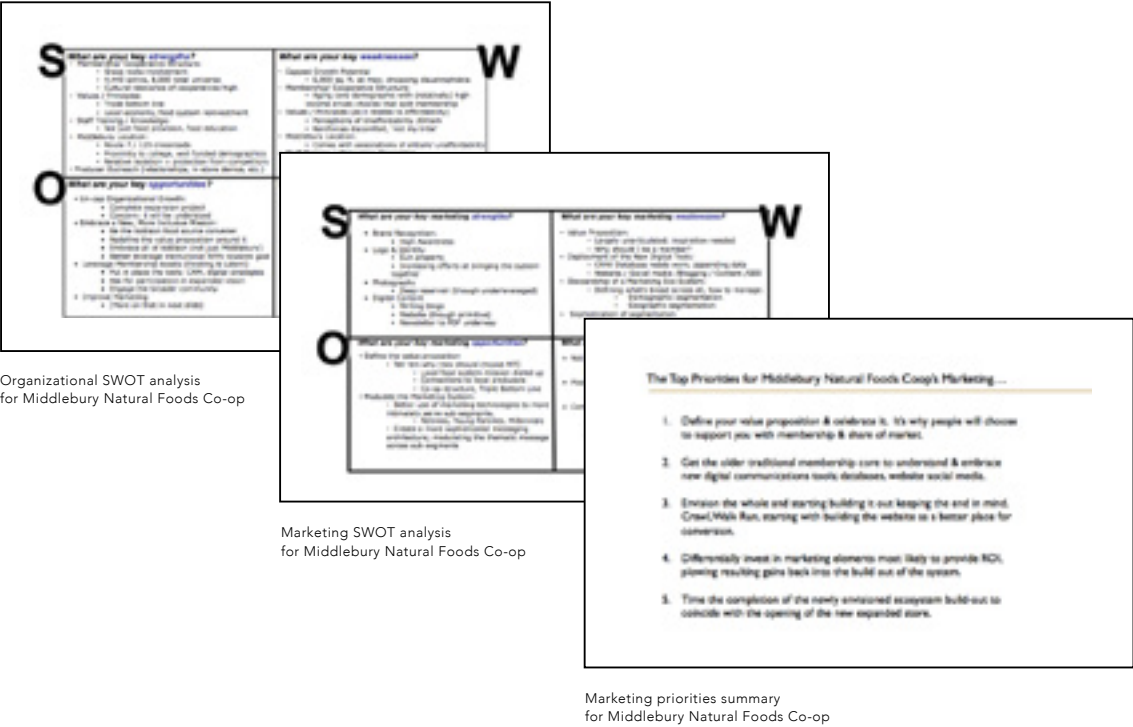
S

What are your key strengths?

W

What are your key weaknesses?

O

What are your key opportunities?

Organizational SWOT analysis for Middlebury Natural Foods Co-op

S

What are your key marketing strengths?

W

What are your key marketing weaknesses?

O

What are your key marketing opportunities?

Marketing SWOT analysis for Middlebury Natural Foods Co-op

The Top Priorities for Middlebury Natural Foods Coop's Marketing…

1. Define your value proposition & celebrate it. It's why people will choose to support you with membership & share of market.

2. Get the older traditional membership core to understand & embrace new digital communications tools; databases, website social media.

3. Envision the whole and starting building it out keeping the end in mind. Crawl,Walk Run; starting with building the website as a better place for conversion.

4. Differentially invest in marketing elements most likely to provide ROI, plowing resulting gains back into the build out of the system.

5. Time the completion of the newly envisioned ecosystem build-out to coincide with the opening of the new expanded store.

Marketing priorities summary for Middlebury Natural Foods Co-op